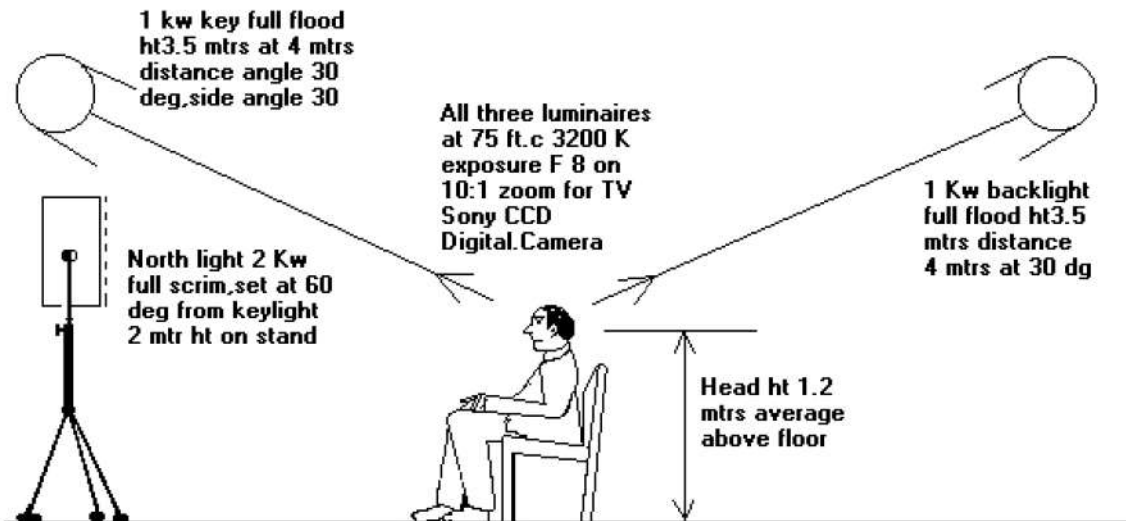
1 kw key full flood ht3.5 mtrs at 4 mtrs distance angle 30 deg,side angle 30

All three luminaires at 75 ft.c 3200 K exposure F 8 on 10:1 zoom for TV Sony CCD Digital.Camera

1 Kw backlight full flood ht3.5 mtrs distance 4 mtrs at 30 dg

North light 2 Kw full scrim,set at 60 deg from keylight 2 mtr ht on stand

Head ht 1.2 mtrs average above floor